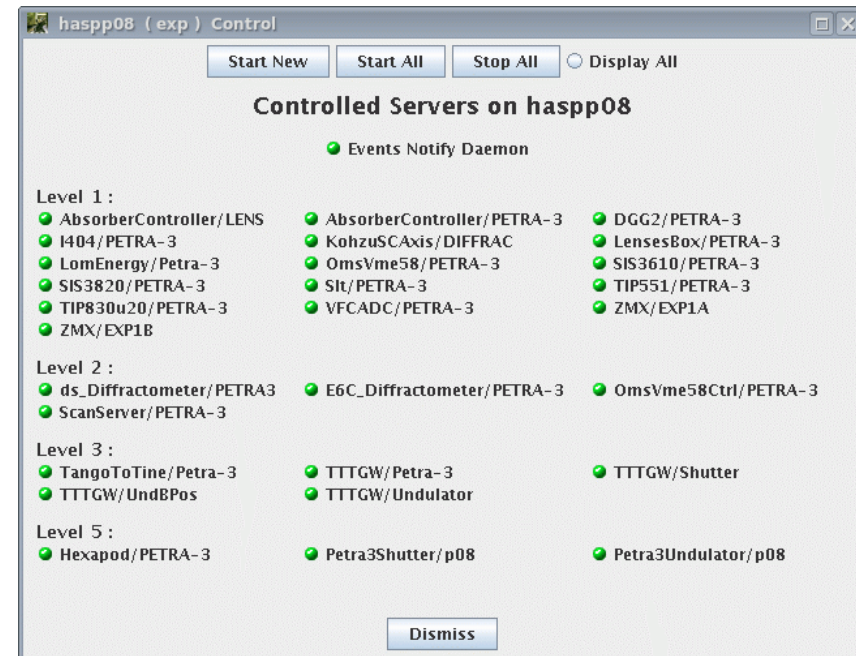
haspp08 ( exp ) Control

Start New | Start All | Stop All | Display All

Controlled Servers on haspp08

Events Notify Daemon

Level 1 :
AbsorberController/LENS
AbsorberController/PETRA-3
DGG2/PETRA-3
I404/PETRA-3
KohzuSCAxis/DIFFRAC
LensesBox/PETRA-3
LomEnergy/Petra-3
OmsVme58/PETRA-3
SIS3610/PETRA-3
SIS3820/PETRA-3
Slt/PETRA-3
TIP551/PETRA-3
TIP830u20/PETRA-3
VFCADC/PETRA-3
ZMX/EXP1A
ZMX/EXP1B

Level 2 :
ds_Diffractometer/PETRA3
E6C_Diffractometer/PETRA-3
OmsVme58Ctrl/PETRA-3
ScanServer/PETRA-3

Level 3 :
TangoToTine/Petra-3
TTTGW/Petra-3
TTTGW/Shutter
TTTGW/UndBPos
TTTGW/Undulator

Level 5 :
Hexapod/PETRA-3
Petra3Shutter/p08
Petra3Undulator/p08

Dismiss